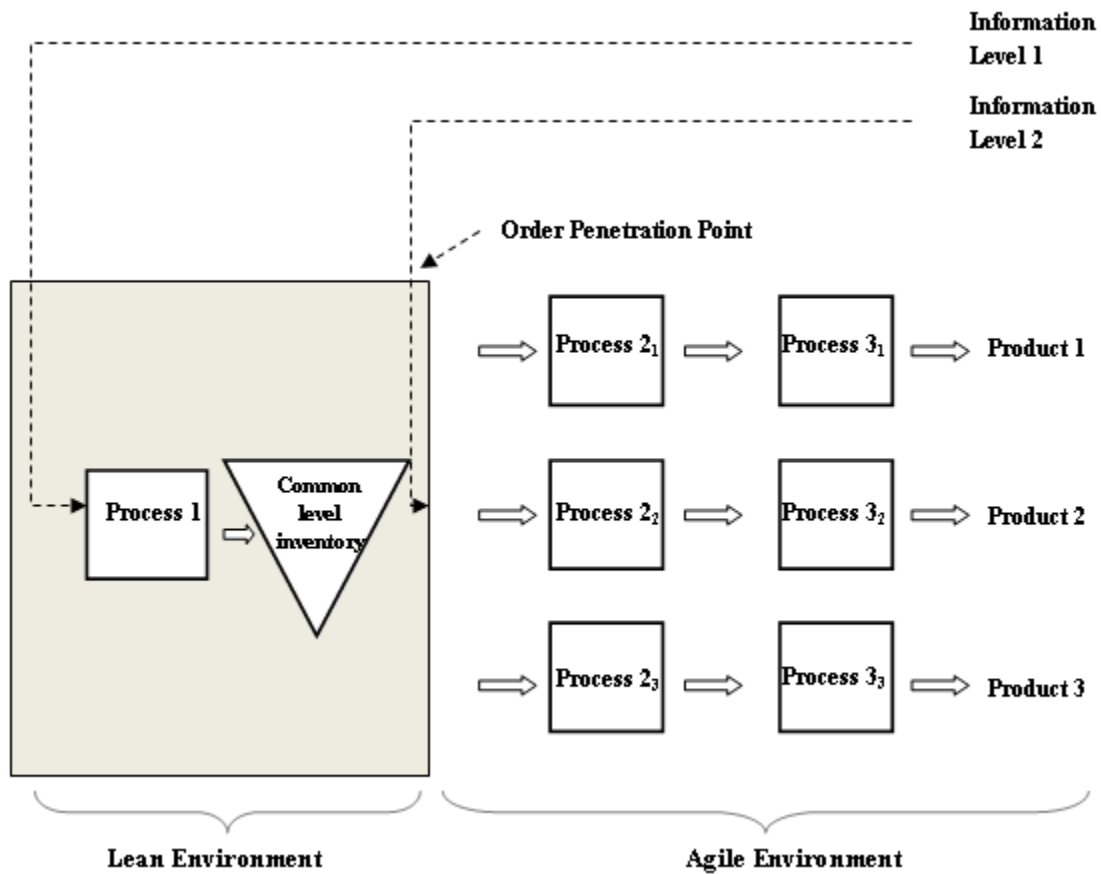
Information Level 1

Information Level 2

Order Penetration Point

Process 1

Common level inventory

Process $2_1$

Process $3_1$

Product 1

Process $2_2$

Process $3_2$

Product 2

Process $2_3$

Process $3_3$

Product 3

Lean Environment

Agile Environment